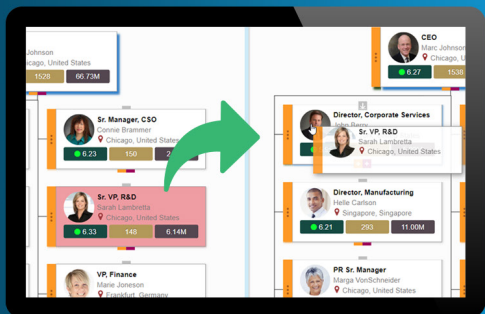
Johnson
Chicago, United States
1528
66.73M

Sr. Manager, CSO
Connie Brammer
Chicago, United States
6.23
150
2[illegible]

Sr. VP, R&D
Sarah Lambretta
Chicago, United States
6.33
148
6.14M

VP, Finance
Marie Joneson
Frankfurt, Germany

CEO
Marc Johnson
Chicago, United States
6.27

Director, Corporate Services
John Benn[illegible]

Sr. VP, R&D
Sarah Lambretta
Chicago, United States

Director, Manufacturing
Helle Carlson
Singapore, Singapore
6.21
293
11.00M

PR Sr. Manager
Marga VonSchneider
Chicago, United States